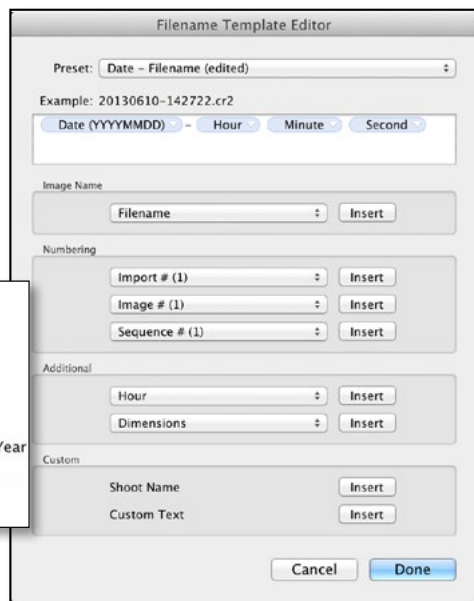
Filename Template Editor

Preset: Date - Filename (edited)

Example: 20130610-142722.cr2

Date (YYYYMMDD) - Hour Minute Second

Image Name

Filename Insert

Numbering

Import # (1) Insert

Image # (1) Insert

Sequence # (1) Insert

Additional

Hour Insert

Dimensions Insert

Year

Custom

Shoot Name Insert

Custom Text Insert

Cancel Done